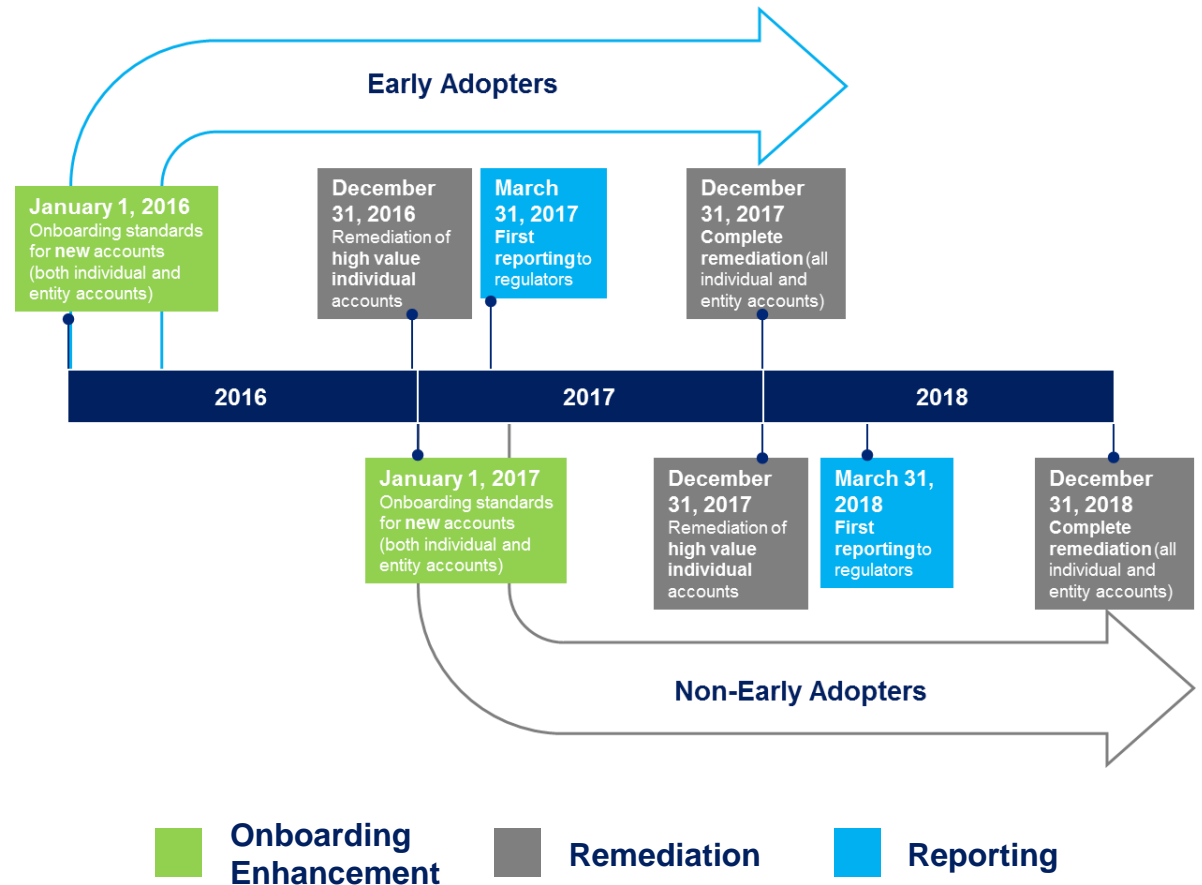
Early Adopters

January 1, 2016
Onboarding standards for new accounts (both individual and entity accounts)

December 31, 2016
Remediation of high value individual accounts

March 31, 2017
First reporting to regulators

December 31, 2017
Complete remediation (all individual and entity accounts)

2016

2017

2018

January 1, 2017
Onboarding standards for new accounts (both individual and entity accounts)

December 31, 2017
Remediation of high value individual accounts

March 31, 2018
First reporting to regulators

December 31, 2018
Complete remediation (all individual and entity accounts)

Non-Early Adopters

Onboarding Enhancement

Remediation

Reporting